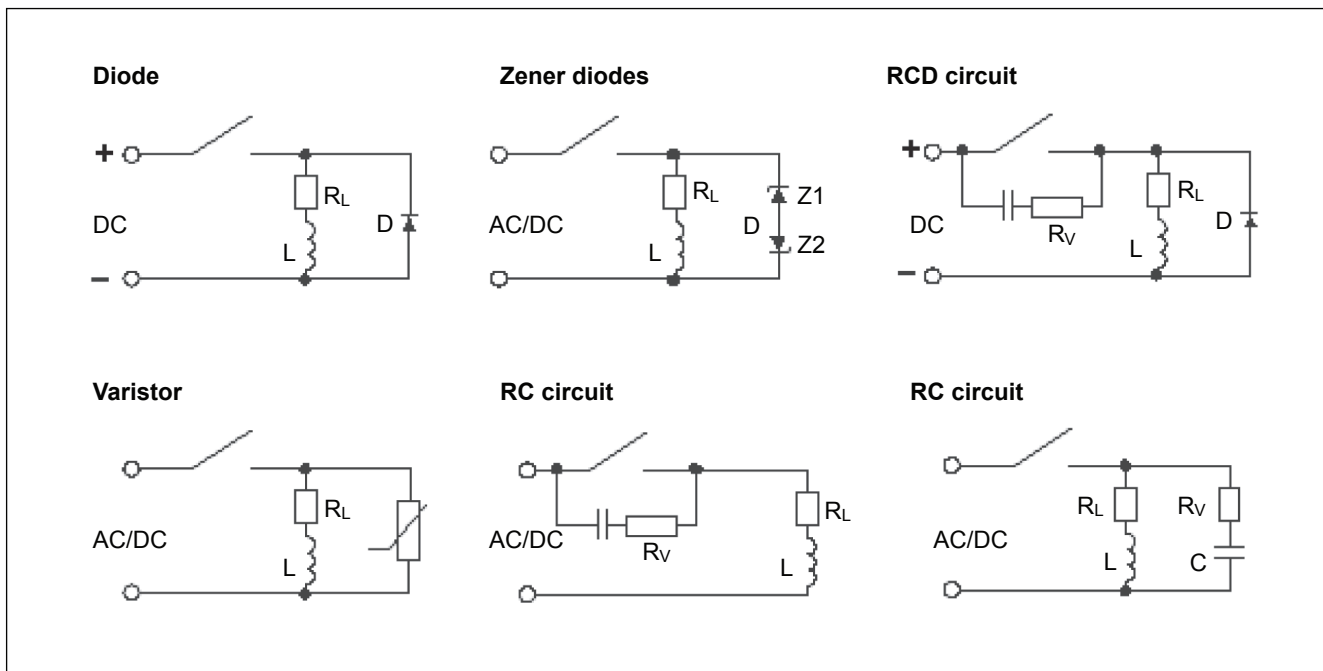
**Diode**

+
$R_L$
DC
D
L
–

**Zener diodes**

$R_L$
Z1
AC/DC
D
Z2
L

**RCD circuit**

+
$R_L$
DC
D
$R_V$
L
–

**Varistor**

$R_L$
AC/DC
L

**RC circuit**

$R_L$
AC/DC
$R_V$
L

**RC circuit**

$R_L$
$R_V$
AC/DC
L
C